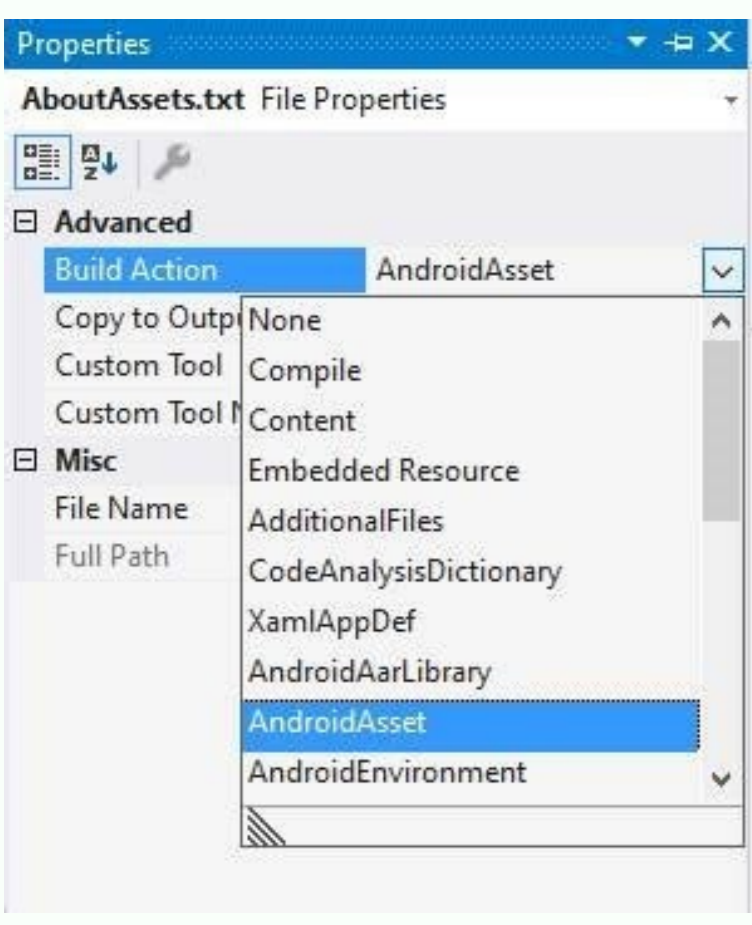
Properties

AboutAssets.txt File Properties

Advanced

Build Action AndroidAsset

Copy to Outp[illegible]

Custom Tool

Custom Tool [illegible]

Misc

File Name

Full Path

None
Compile
Content
Embedded Resource
AdditionalFiles
CodeAnalysisDictionary
XamlAppDef
AndroidAarLibrary
AndroidAsset
AndroidEnvironment